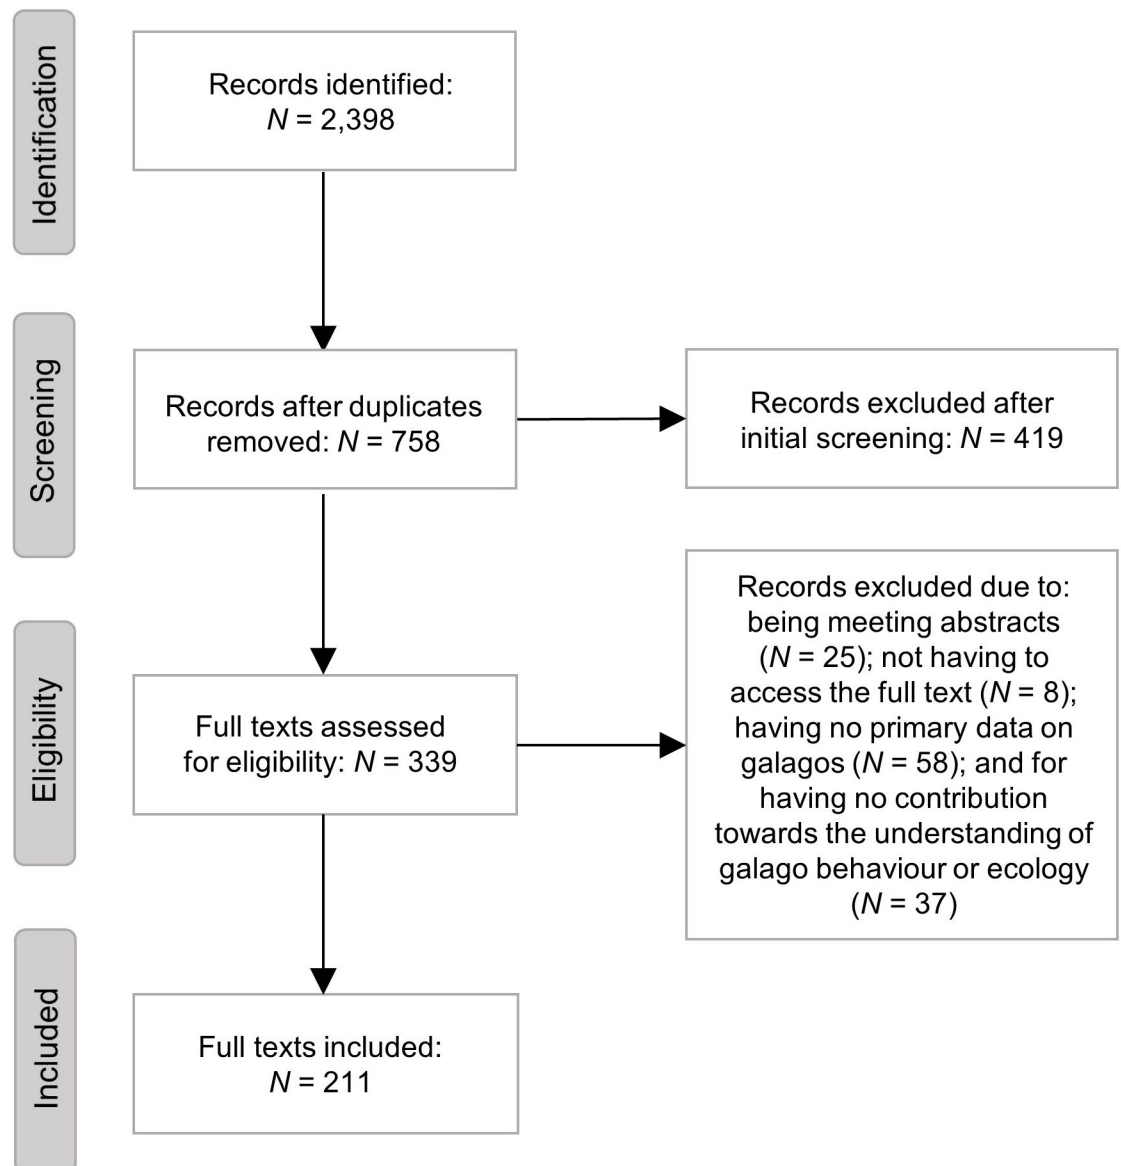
Identification

Records identified:
$N$ = 2,398

Screening

Records after duplicates removed: $N$ = 758

Records excluded after initial screening: $N$ = 419

Eligibility

Full texts assessed for eligibility: $N$ = 339

Records excluded due to: being meeting abstracts ($N$ = 25); not having to access the full text ($N$ = 8); having no primary data on galagos ($N$ = 58); and for having no contribution towards the understanding of galago behaviour or ecology ($N$ = 37)

Included

Full texts included:
$N$ = 211